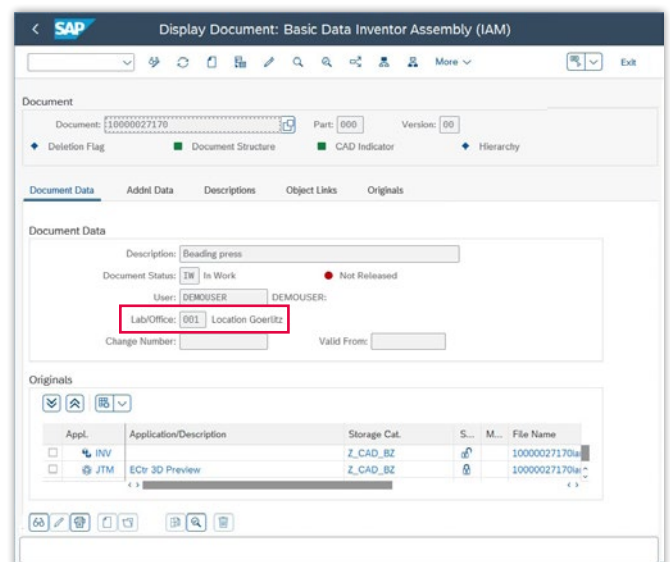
SAP Display Document: Basic Data Inventor Assembly (IAM)

More Exit

Document

Document: 10000027170 Part: 000 Version: 00

Deletion Flag Document Structure CAD Indicator Hierarchy

Document Data Addnl Data Descriptions Object Links Originals

Document Data

Description: Beading press

Document Status: IW In Work Not Released

User: DEMOUSER DEMOUSER:

Lab/Office: 001 Location Goerlitz

Change Number: Valid From:

Originals

| | Appl. | Application/Description | Storage Cat. | S... | M... | File Name |
|---|---|---|---|---|---|---|
| | INV | | Z_CAD_BZ | | | 10000027170ia |
| | JTM | ECtr 3D Preview | Z_CAD_BZ | | | 10000027170ia |